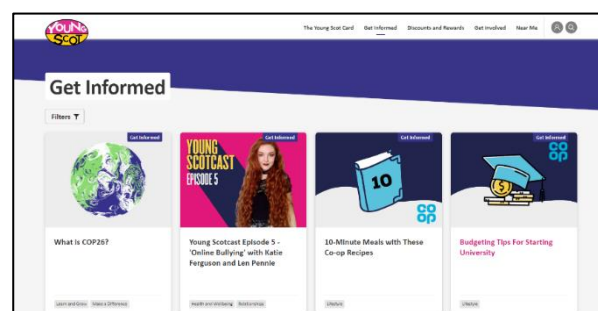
YOUNG SCOT

The Young Scot Card Get Informed Discounts and Rewards Get Involved Near Me

Get Informed

Filters

Get Informed

What is COP26?

Learn and Grow Make a Difference

Get Informed

YOUNG SCOTCAST EPISODE 5

Young Scotcast Episode 5 - 'Online Bullying' with Katie Ferguson and Len Pennie

Health and Wellbeing Relationships

Get Informed

10

co op

10-Minute Meals with These Co-op Recipes

Lifestyle

Get Informed

co op

Budgeting Tips For Starting University

Lifestyle